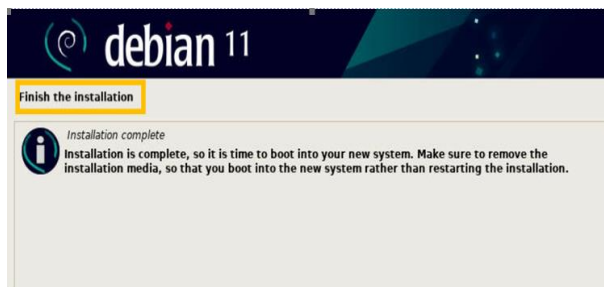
debian 11

Finish the installation

Installation complete

Installation is complete, so it is time to boot into your new system. Make sure to remove the installation media, so that you boot into the new system rather than restarting the installation.